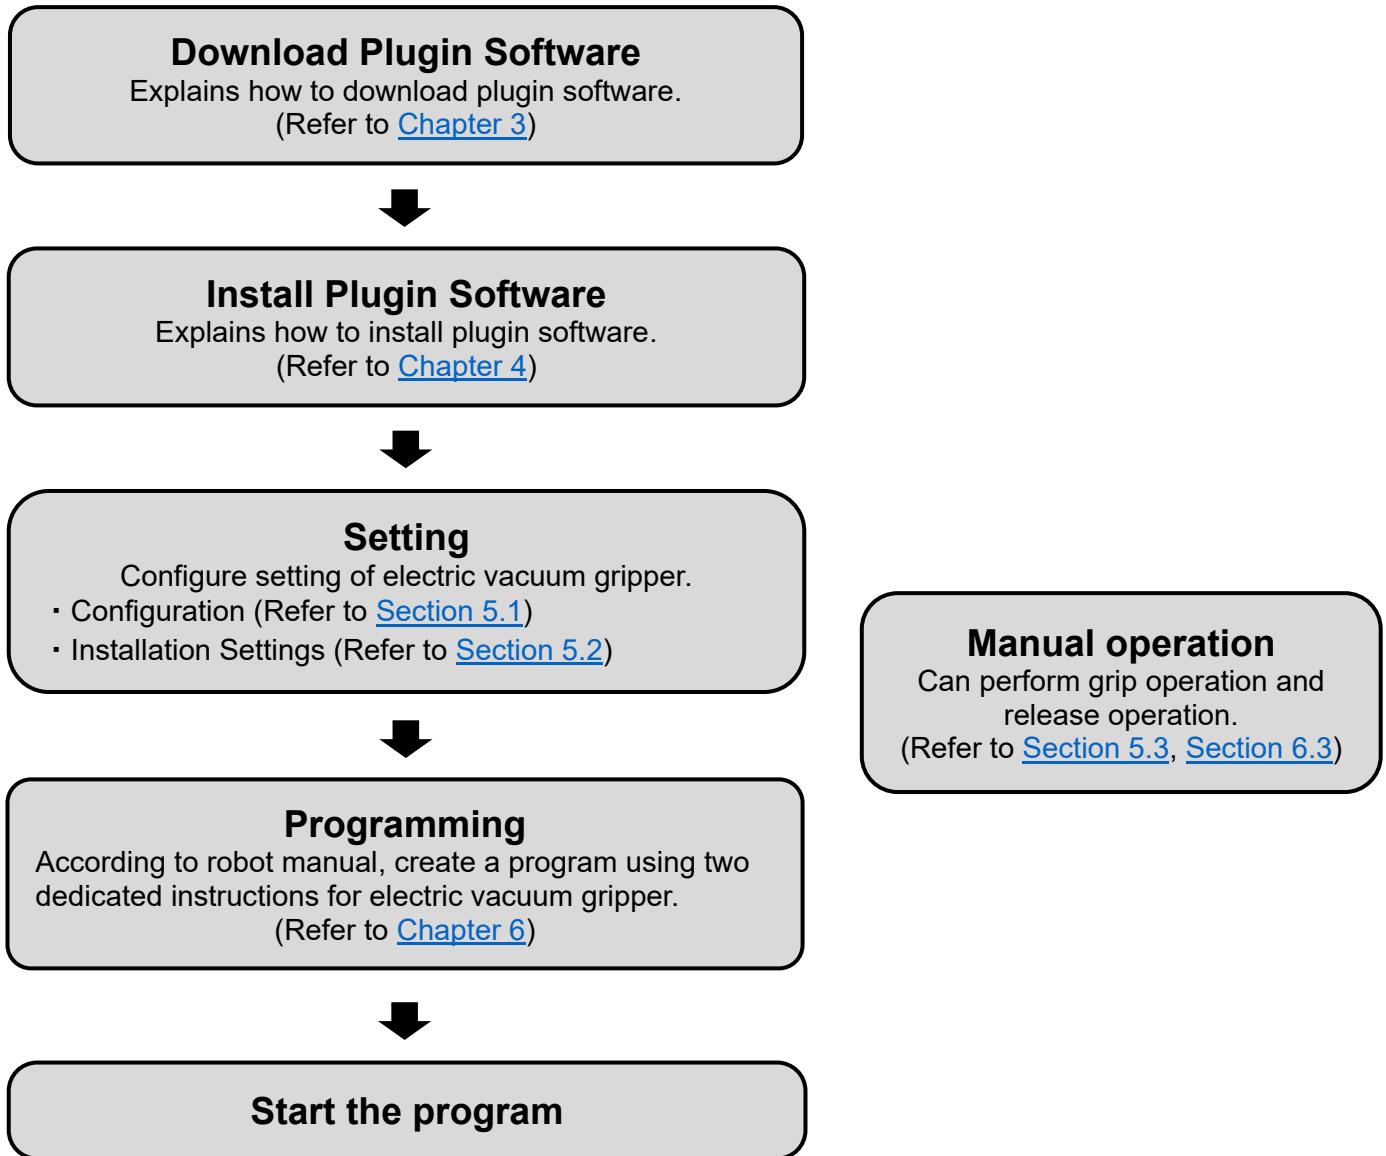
Download Plugin Software
Explains how to download plugin software.
(Refer to Chapter 3)

Install Plugin Software
Explains how to install plugin software.
(Refer to Chapter 4)

Setting
Configure setting of electric vacuum gripper.
・Configuration (Refer to Section 5.1)
・Installation Settings (Refer to Section 5.2)

Programming
According to robot manual, create a program using two dedicated instructions for electric vacuum gripper.
(Refer to Chapter 6)

Start the program

Manual operation
Can perform grip operation and release operation.
(Refer to Section 5.3, Section 6.3)